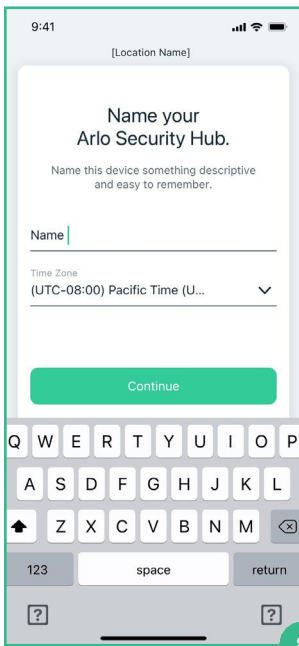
9:41

[Location Name]

Name your Arlo Security Hub.

Name this device something descriptive and easy to remember.

Name

Time Zone
(UTC-08:00) Pacific Time (U...

Continue

Q W E R T Y U I O P
A S D F G H J K L
Z X C V B N M
123 space return
? ?